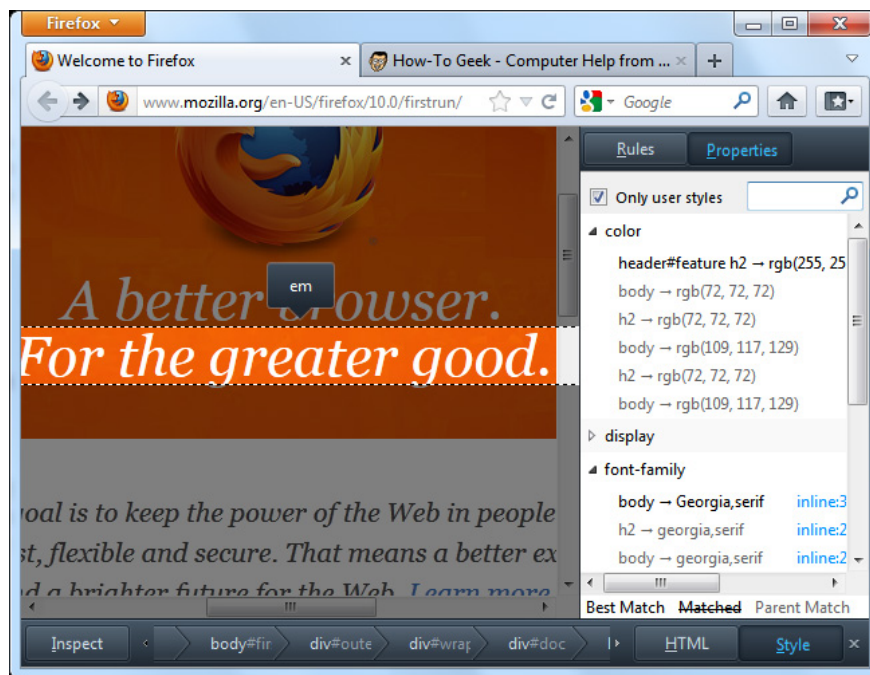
Firefox

Welcome to Firefox
How-To Geek - Computer Help from ...

www.mozilla.org/en-US/firefox/10.0/firstrun/

Google

em

A better browser.
For the greater good.

goal is to keep the power of the Web in people
st, flexible and secure. That means a better ex
d a brighter future for the Web. Learn more

Rules
Properties

Only user styles

color
header#feature h2 → rgb(255, 25
body → rgb(72, 72, 72)
h2 → rgb(72, 72, 72)
body → rgb(109, 117, 129)
h2 → rgb(72, 72, 72)
body → rgb(109, 117, 129)

display

font-family
body → Georgia,serif inline:3
h2 → georgia,serif inline:2
body → georgia,serif inline:2

Best Match Matched Parent Match

Inspect
body#fir
div#oute
div#wrap
div#doc
HTML
Style